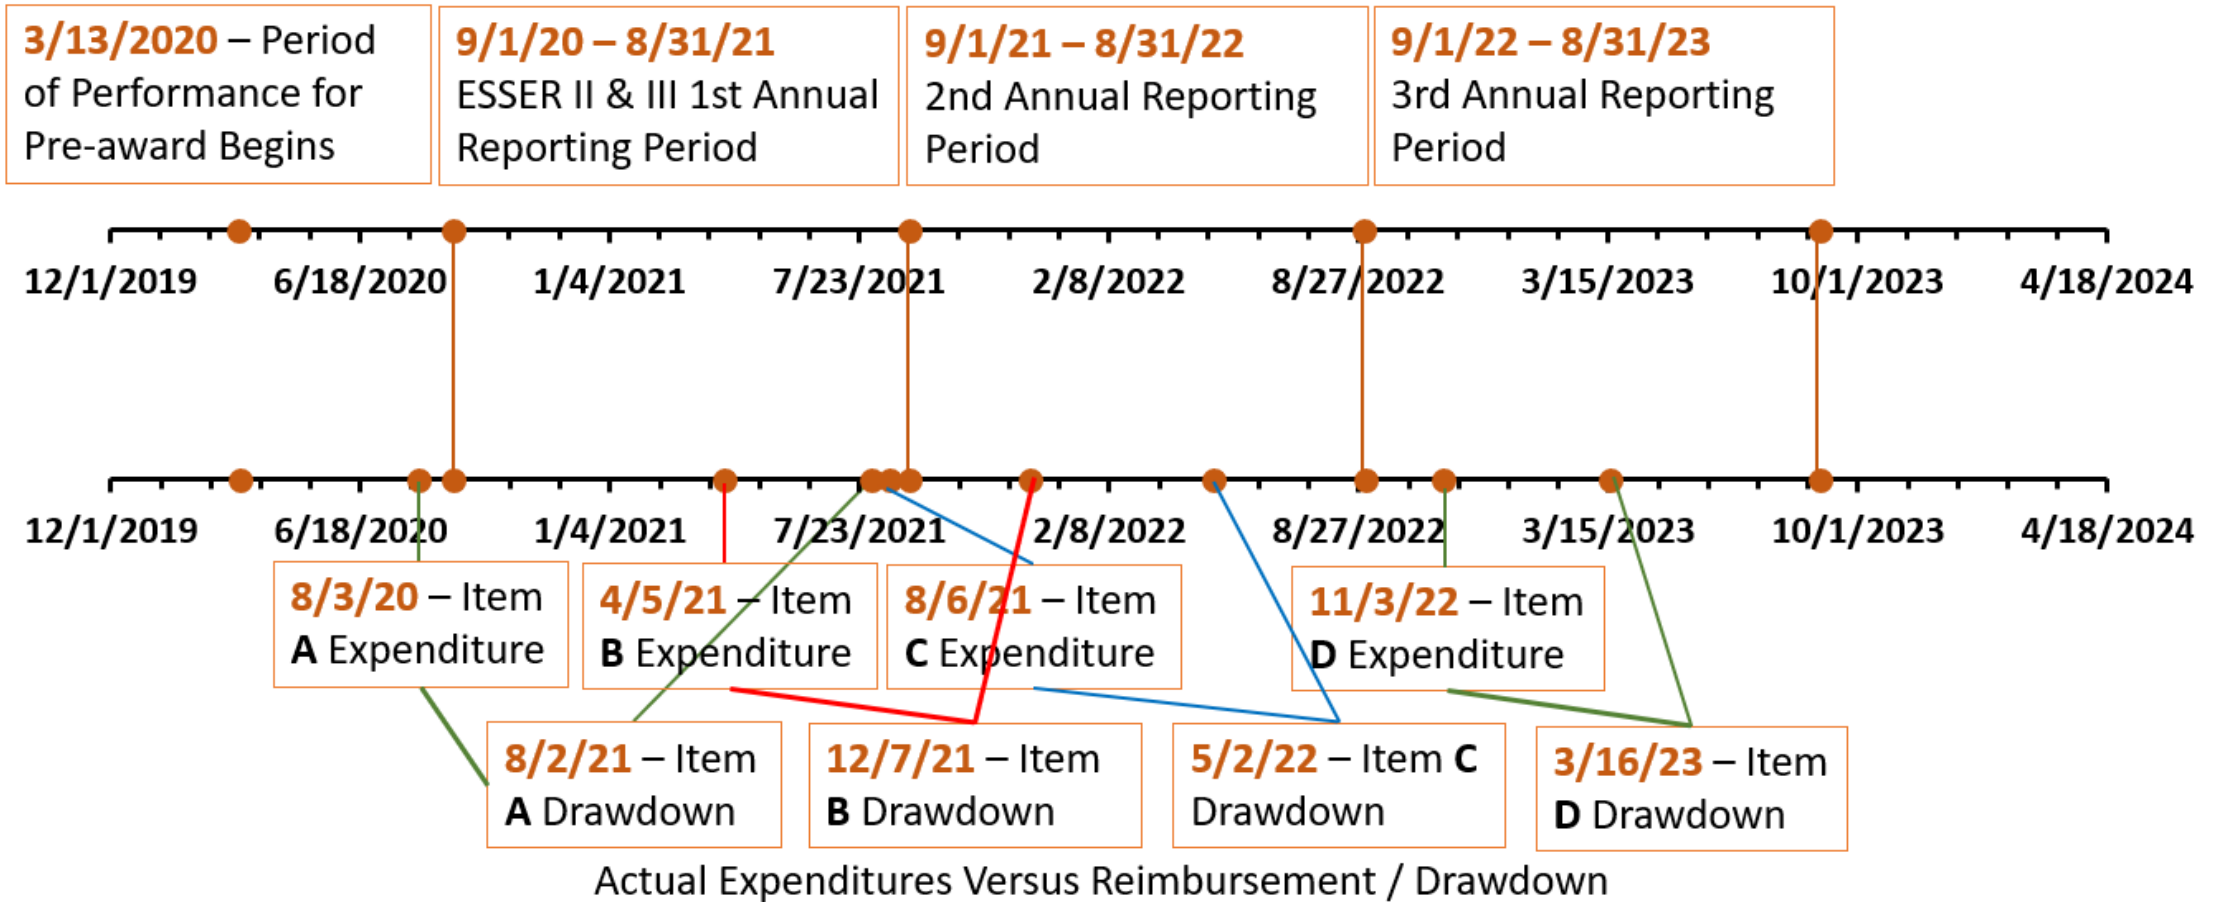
3/13/2020 – Period of Performance for Pre-award Begins

9/1/20 – 8/31/21 ESSER II & III 1st Annual Reporting Period

9/1/21 – 8/31/22 2nd Annual Reporting Period

9/1/22 – 8/31/23 3rd Annual Reporting Period

12/1/2019 6/18/2020 1/4/2021 7/23/2021 2/8/2022 8/27/2022 3/15/2023 10/1/2023 4/18/2024

12/1/2019 6/18/2020 1/4/2021 7/23/2021 2/8/2022 8/27/2022 3/15/2023 10/1/2023 4/18/2024

8/3/20 – Item A Expenditure

4/5/21 – Item B Expenditure

8/6/21 – Item C Expenditure

11/3/22 – Item D Expenditure

8/2/21 – Item A Drawdown

12/7/21 – Item B Drawdown

5/2/22 – Item C Drawdown

3/16/23 – Item D Drawdown

Actual Expenditures Versus Reimbursement / Drawdown